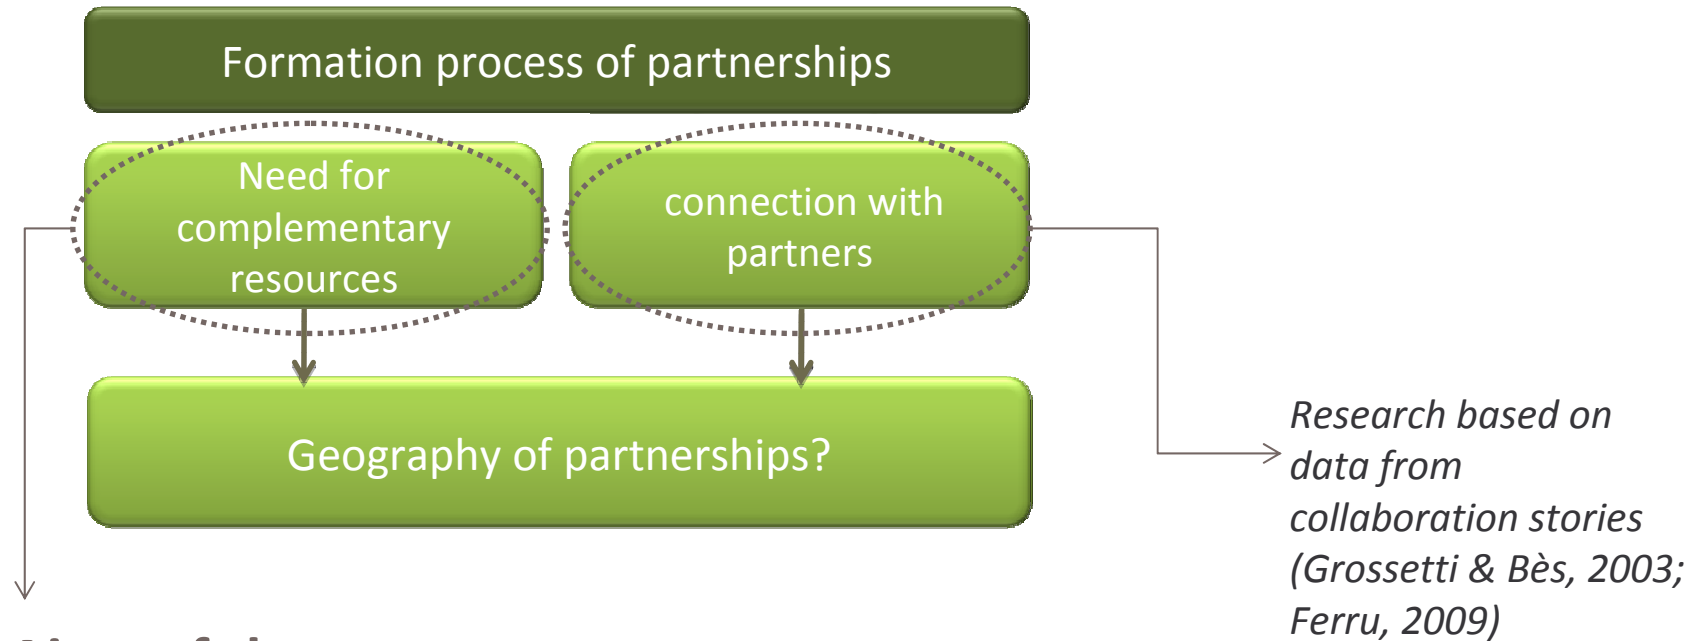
Formation process of partnerships

Need for complementary resources

connection with partners

Geography of partnerships?

Research based on data from collaboration stories (Grossetti & Bès, 2003; Ferru, 2009)

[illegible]